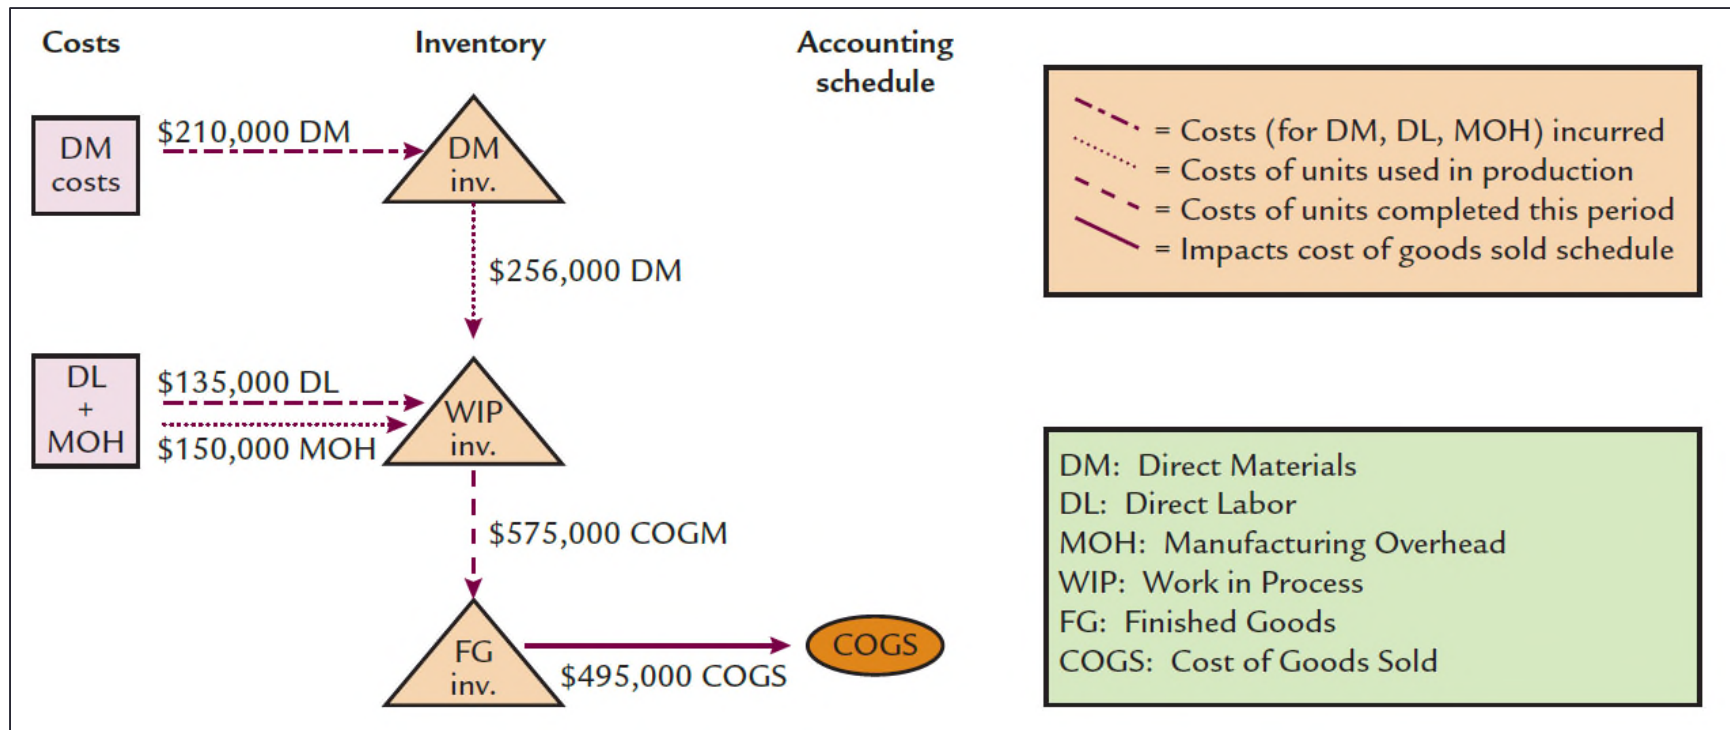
Costs

Inventory

Accounting schedule

DM costs

$210,000 DM

DM inv.

$256,000 DM

DL + MOH

$135,000 DL

$150,000 MOH

WIP inv.

$575,000 COGM

FG inv.

$495,000 COGS

COGS

= Costs (for DM, DL, MOH) incurred
= Costs of units used in production
= Costs of units completed this period
= Impacts cost of goods sold schedule

DM: Direct Materials
DL: Direct Labor
MOH: Manufacturing Overhead
WIP: Work in Process
FG: Finished Goods
COGS: Cost of Goods Sold